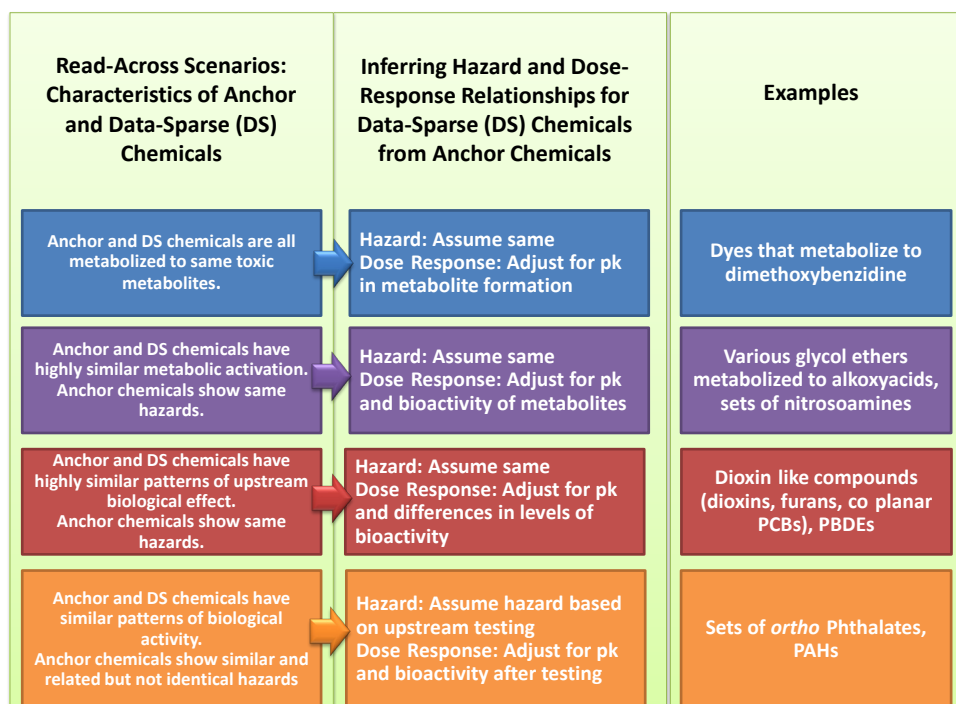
| Read-Across Scenarios: Characteristics of Anchor and Data-Sparse (DS) Chemicals | Inferring Hazard and Dose-Response Relationships for Data-Sparse (DS) Chemicals from Anchor Chemicals | Examples |
|---|---|---|
| Anchor and DS chemicals are all metabolized to same toxic metabolites. | Hazard: Assume same Dose Response: Adjust for pk in metabolite formation | Dyes that metabolize to dimethoxybenzidine |
| Anchor and DS chemicals have highly similar metabolic activation. Anchor chemicals show same hazards. | Hazard: Assume same Dose Response: Adjust for pk and bioactivity of metabolites | Various glycol ethers metabolized to alkoxyacids, sets of nitrosoamines |
| Anchor and DS chemicals have highly similar patterns of upstream biological effect. Anchor chemicals show same hazards. | Hazard: Assume same Dose Response: Adjust for pk and differences in levels of bioactivity | Dioxin like compounds (dioxins, furans, co planar PCBs), PBDEs |
| Anchor and DS chemicals have similar patterns of biological activity. Anchor chemicals show similar and related but not identical hazards | Hazard: Assume hazard based on upstream testing Dose Response: Adjust for pk and bioactivity after testing | Sets of *ortho* Phthalates, PAHs |